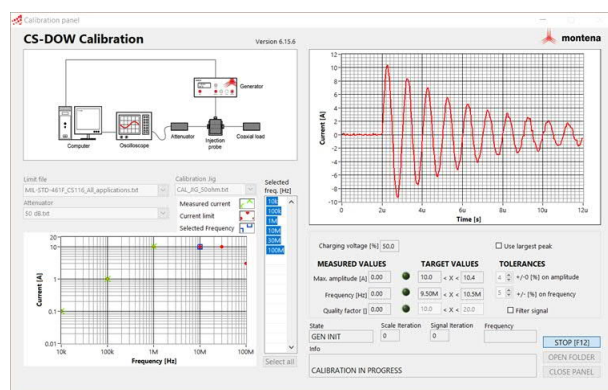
Calibration panel

CS-DOW Calibration

Version 6.15.6

montena

Generator

Computer

Oscilloscope

Attenuator

Injection probe

Coaxial load

Limit file
MIL-STD-461F_CS116_All_applications.txt

Attenuator
50 dB.txt

Calibration Jig
CAL_JIG_50ohm.txt

Measured current
Current limit
Selected Frequency

Selected freq. [Hz]
10k
100k
1M
10M
30M
100M

Select all

Current [A]
10
1
0.1
0.01
10k
100k
1M
10M
100M
Frequency [Hz]

Current [A]
12
10
8
6
4
2
0
-2
-4
-6
-8
-10
0
2u
4u
6u
8u
10u
12u
Time [s]

Charging voltage [%] 50.0

Use largest peak

MEASURED VALUES
Max. amplitude [A] 0.00
Frequency [Hz] 0.00
Quality factor [] 0.00

TARGET VALUES
10.0 < X < 10.4
9.50M < X < 10.5M
10.0 < X < 20.0

TOLERANCES
4 +/-0 [%] on amplitude
5 +/- [%] on frequency
Filter signal

State
GEN INIT

Scale Iteration
0

Signal Iteration
0

Frequency

Info
CALIBRATION IN PROGRESS

STOP [F12]
OPEN FOLDER
CLOSE PANEL